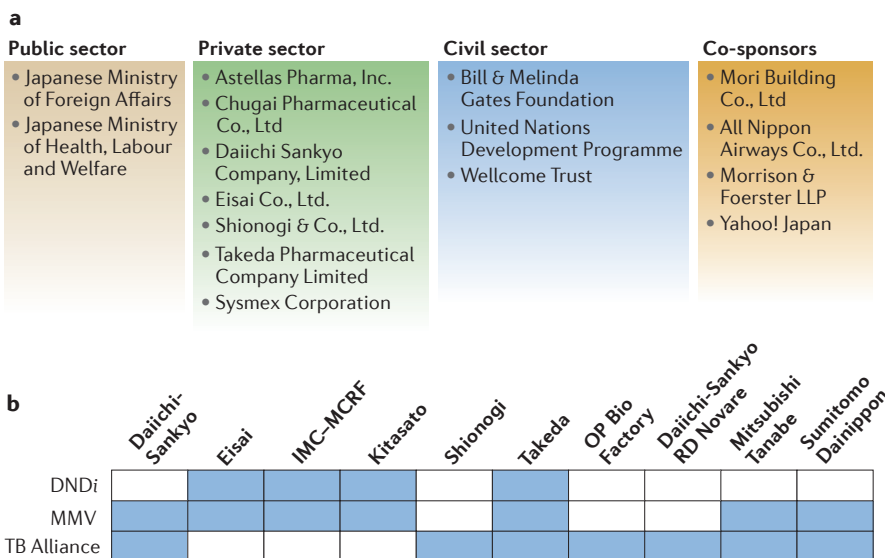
a

Public sector
• Japanese Ministry of Foreign Affairs
• Japanese Ministry of Health, Labour and Welfare

Private sector
• Astellas Pharma, Inc.
• Chugai Pharmaceutical Co., Ltd
• Daiichi Sankyo Company, Limited
• Eisai Co., Ltd.
• Shionogi & Co., Ltd.
• Takeda Pharmaceutical Company Limited
• Sysmex Corporation

Civil sector
• Bill & Melinda Gates Foundation
• United Nations Development Programme
• Wellcome Trust

Co-sponsors
• Mori Building Co., Ltd
• All Nippon Airways Co., Ltd.
• Morrison & Foerster LLP
• Yahoo! Japan

b

| | Daiichi-Sankyo | Eisai | IMC–MCRF | Kitasato | Shionogi | Takeda | OP Bio Factory | Daiichi-Sankyo RD Novare | Mitsubishi Tanabe | Sumitomo Dainippon |
|---|---|---|---|---|---|---|---|---|---|---|
| DND*i* | | | | | | | | | | |
| MMV | | | | | | | | | | |
| TB Alliance | | | | | | | | | | |